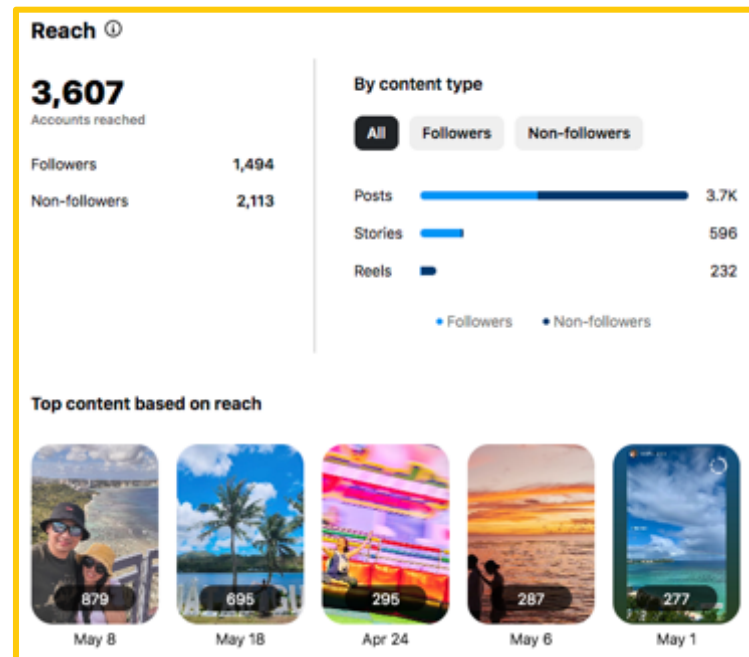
Reach ⓘ

3,607
Accounts reached

Followers 1,494

Non-followers 2,113

By content type

All Followers Non-followers

Posts 3.7K

Stories 596

Reels 232

• Followers • Non-followers

Top content based on reach

879
May 8

695
May 18

295
Apr 24

287
May 6

277
May 1